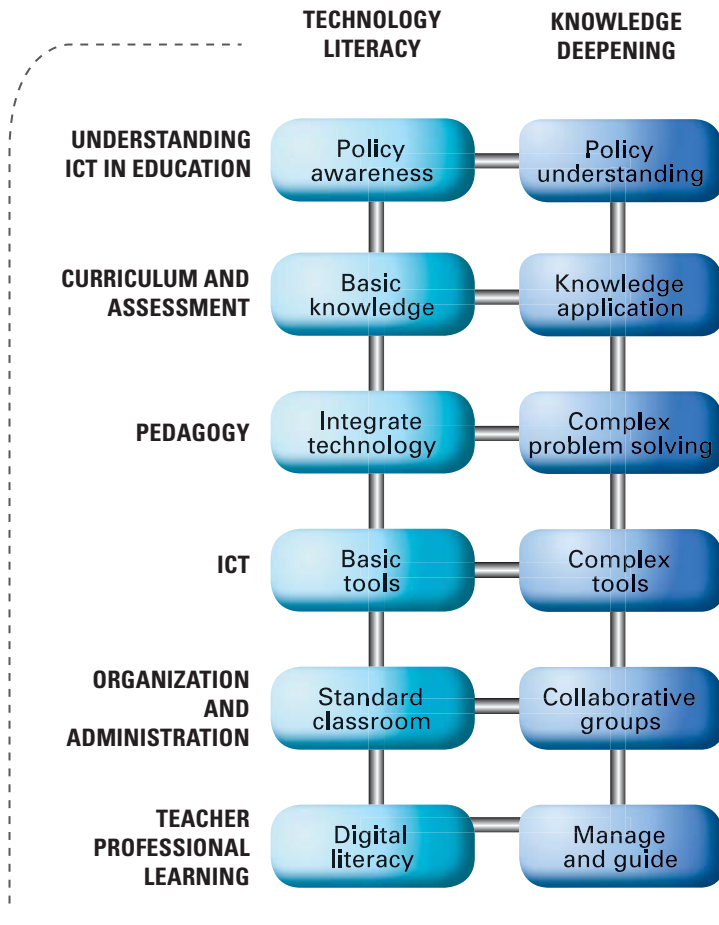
| | TECHNOLOGY LITERACY | KNOWLEDGE DEEPENING |
|---|---|---|
| UNDERSTANDING ICT IN EDUCATION | Policy awareness | Policy understanding |
| CURRICULUM AND ASSESSMENT | Basic knowledge | Knowledge application |
| PEDAGOGY | Integrate technology | Complex problem solving |
| ICT | Basic tools | Complex tools |
| ORGANIZATION AND ADMINISTRATION | Standard classroom | Collaborative groups |
| TEACHER PROFESSIONAL LEARNING | Digital literacy | Manage and guide |